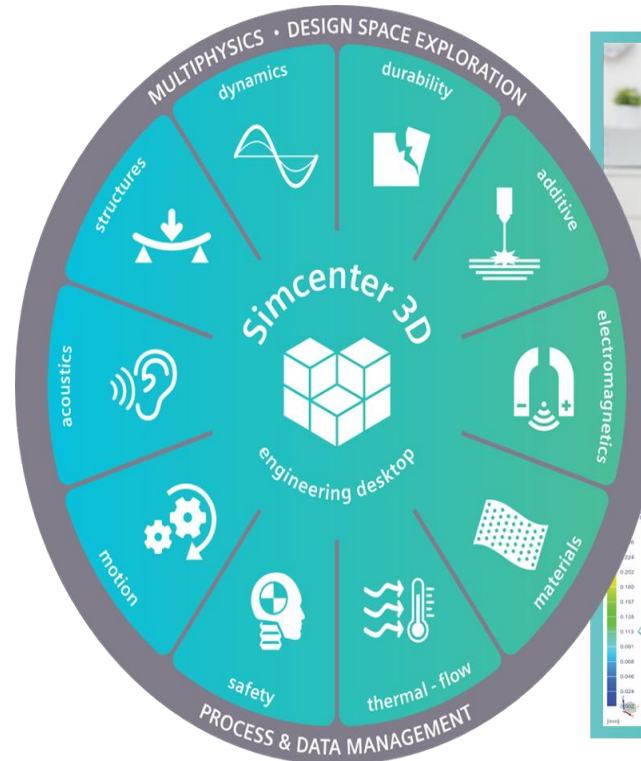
MULTIPHYSICS • DESIGN SPACE EXPLORATION

dynamics

durability

additive

electromagnetics

materials

thermal - flow

safety

motion

acoustics

structures

Simcenter 3D

engineering desktop

PROCESS & DATA MANAGEMENT

0.224
0.202
0.180
0.157
0.135
0.113
0.091
0.068
0.046
0.024
0.002
[mm]